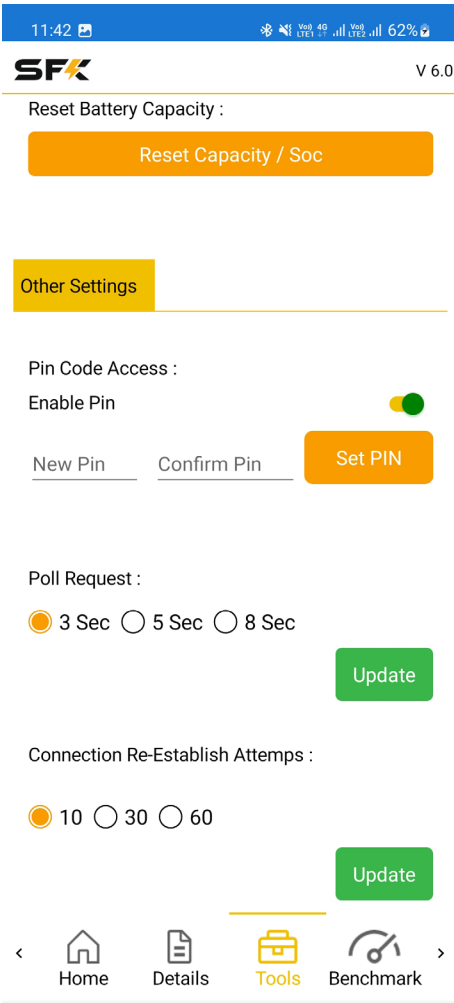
11:42 Vo) LTE1 4G Vo) LTE2 62%

SFK V 6.0

Reset Battery Capacity :

Reset Capacity / Soc

Other Settings

Pin Code Access :

Enable Pin

New Pin Confirm Pin Set PIN

Poll Request :

3 Sec 5 Sec 8 Sec

Update

Connection Re-Establish Attemps :

10 30 60

Update

< Home Details Tools Benchmark >